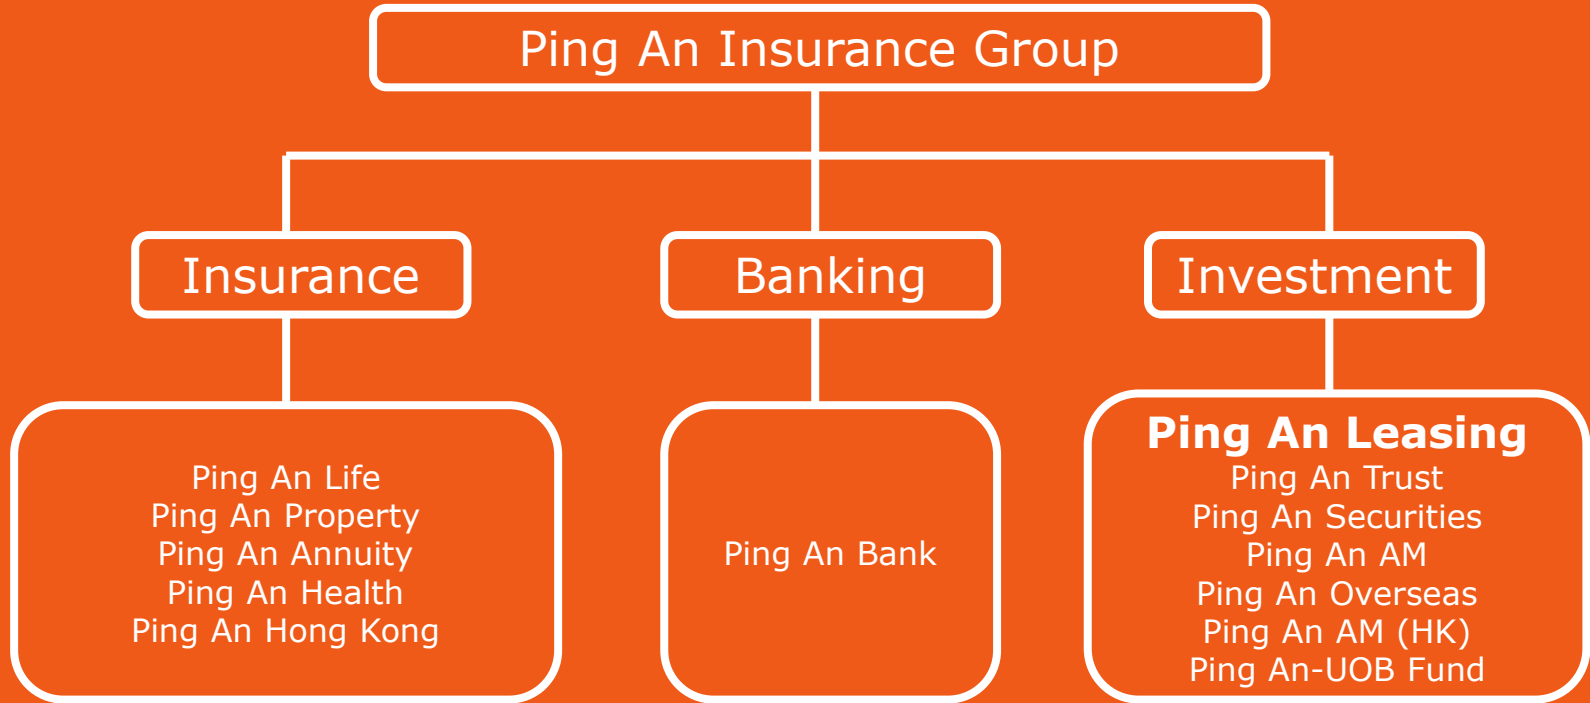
Ping An Insurance Group

Insurance

Banking

Investment

Ping An Life
Ping An Property
Ping An Annuity
Ping An Health
Ping An Hong Kong

Ping An Bank

Ping An Leasing
Ping An Trust
Ping An Securities
Ping An AM
Ping An Overseas
Ping An AM (HK)
Ping An-UOB Fund